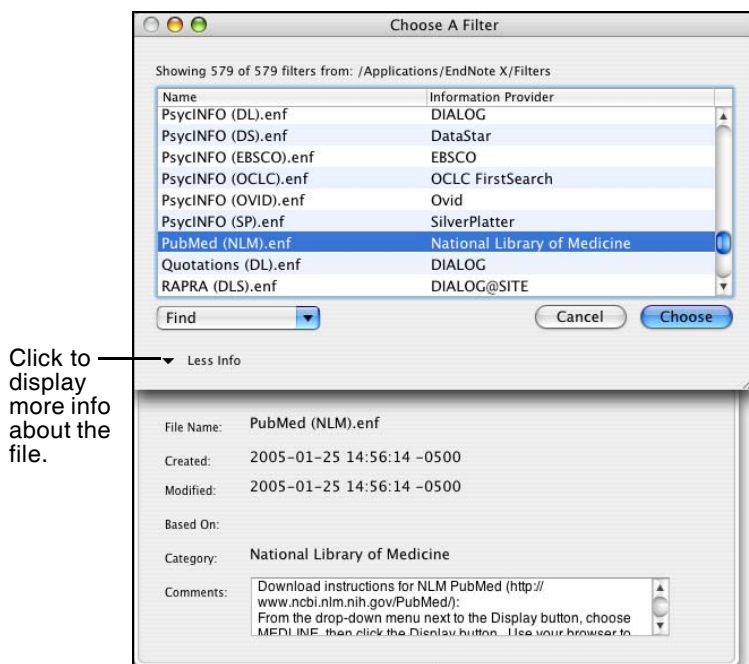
Choose A Filter

Showing 579 of 579 filters from: /Applications/EndNote X/Filters

| Name | Information Provider |
|---|---|
| PsycINFO (DL).enf | DIALOG |
| PsycINFO (DS).enf | DataStar |
| PsycINFO (EBSCO).enf | EBSCO |
| PsycINFO (OCLC).enf | OCLC FirstSearch |
| PsycINFO (OVID).enf | Ovid |
| PsycINFO (SP).enf | SilverPlatter |
| PubMed (NLM).enf | National Library of Medicine |
| Quotations (DL).enf | DIALOG |
| RAPRA (DLS).enf | DIALOG@SITE |

Find

Cancel

Choose

Click to display more info about the file.

Less Info

File Name: PubMed (NLM).enf

Created: 2005-01-25 14:56:14 -0500

Modified: 2005-01-25 14:56:14 -0500

Based On:

Category: National Library of Medicine

Comments: Download instructions for NLM PubMed (http://www.ncbi.nlm.nih.gov/PubMed/):
From the drop-down menu next to the Display button, choose MEDLINE, then click the Display button. Use your browser to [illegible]